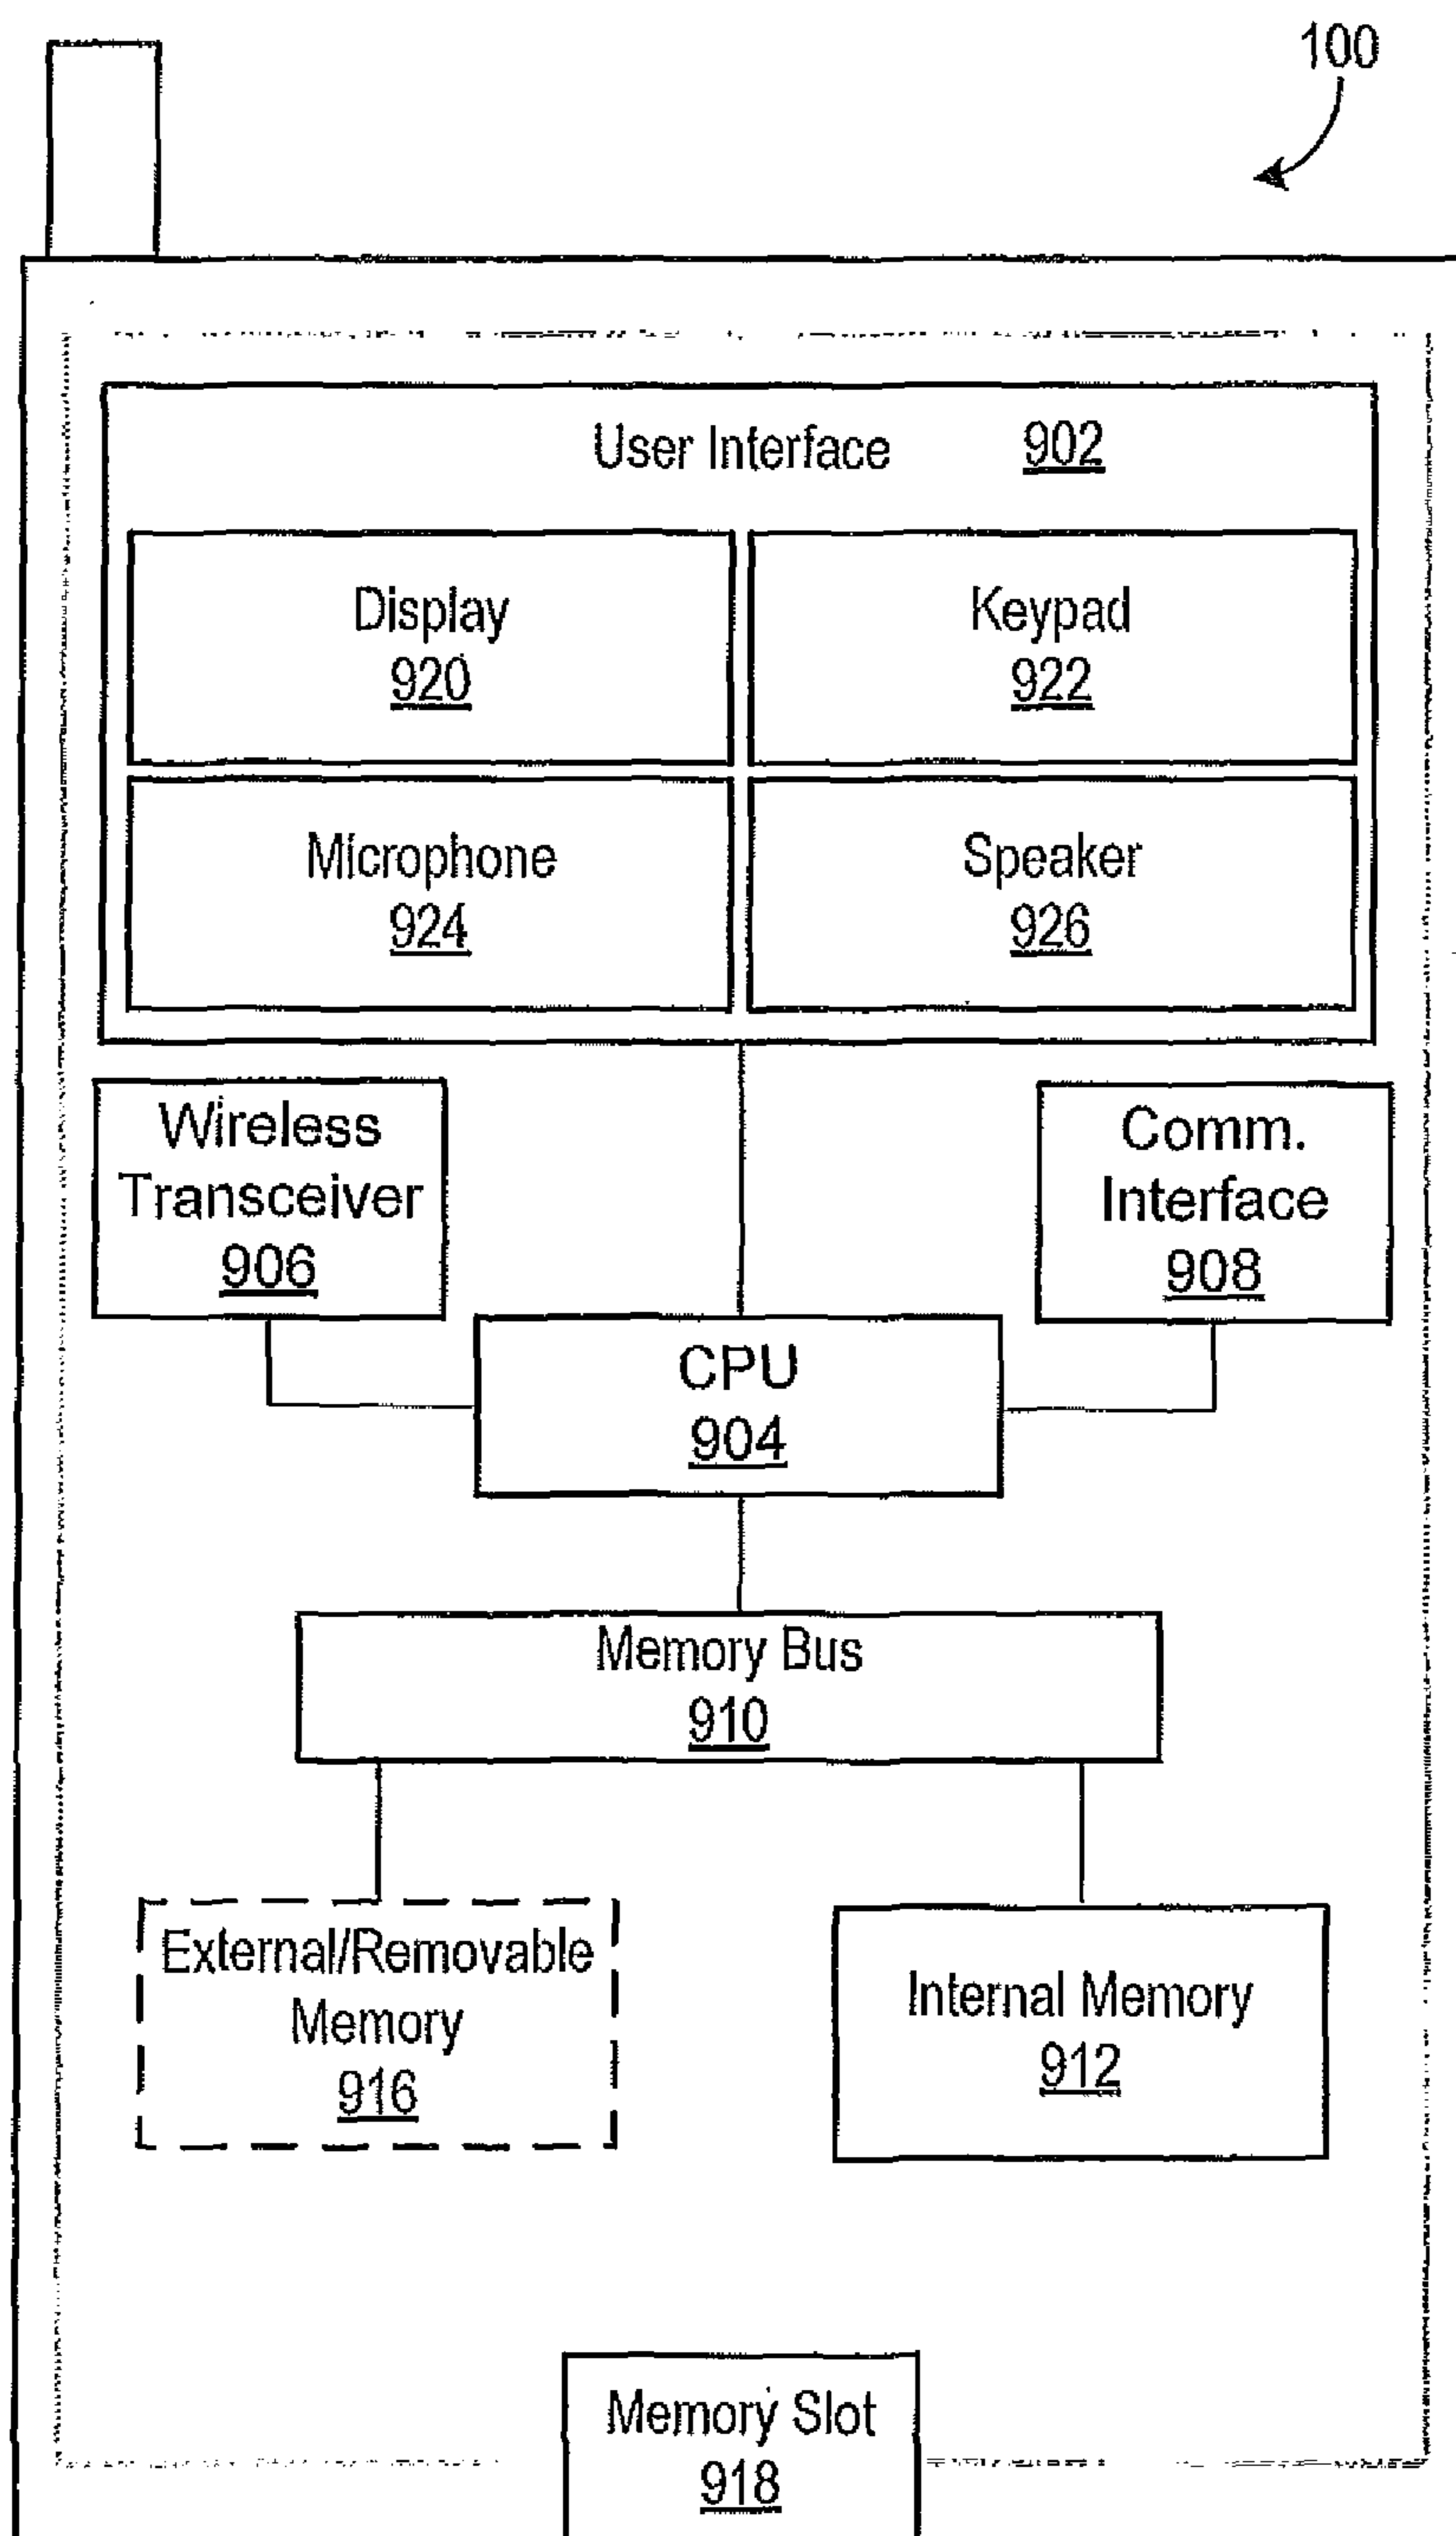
100

User Interface 902

Display
920

Keypad
922

Microphone
924

Speaker
926

Wireless Transceiver
906

Comm. Interface
908

CPU
904

Memory Bus
910

External/Removable Memory
916

Internal Memory
912

Memory Slot
918